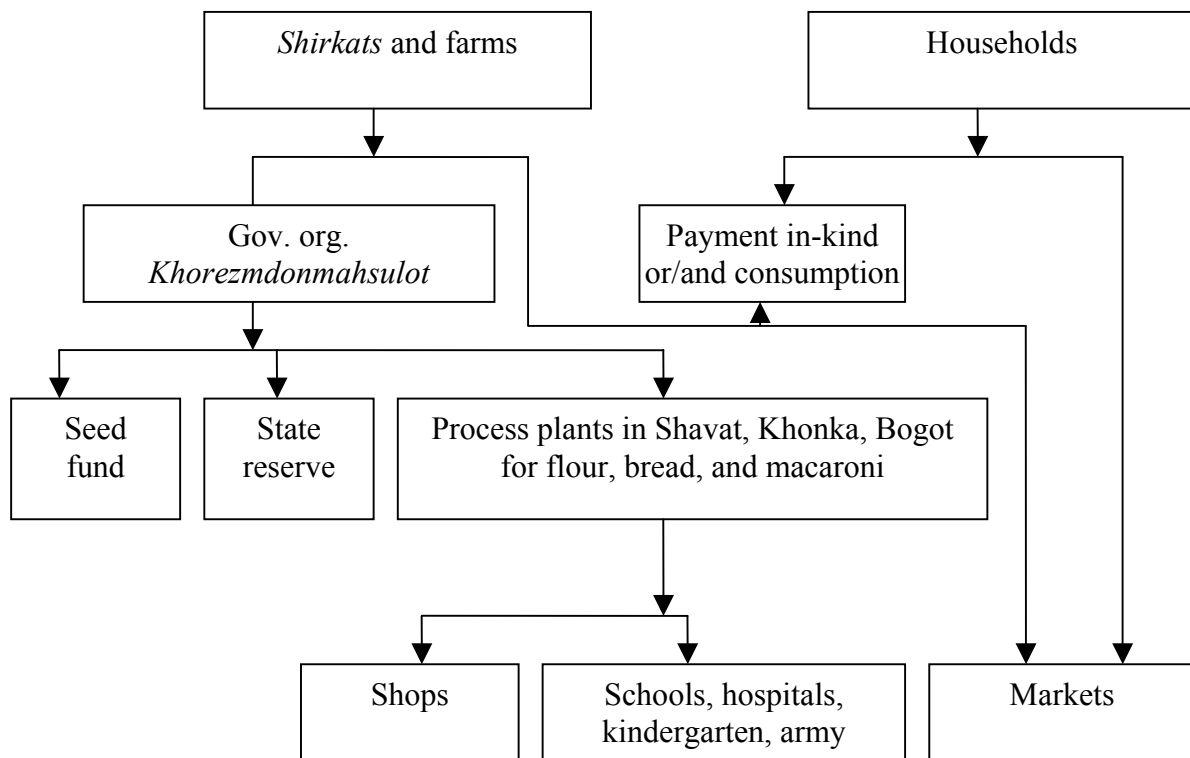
*Shirkats* and farms

Households

Gov. org.
*Khorezmdonmahsulot*

Payment in-kind or/and consumption

Seed fund

State reserve

Process plants in Shavat, Khonka, Bogot for flour, bread, and macaroni

Shops

Schools, hospitals, kindergarten, army

Markets